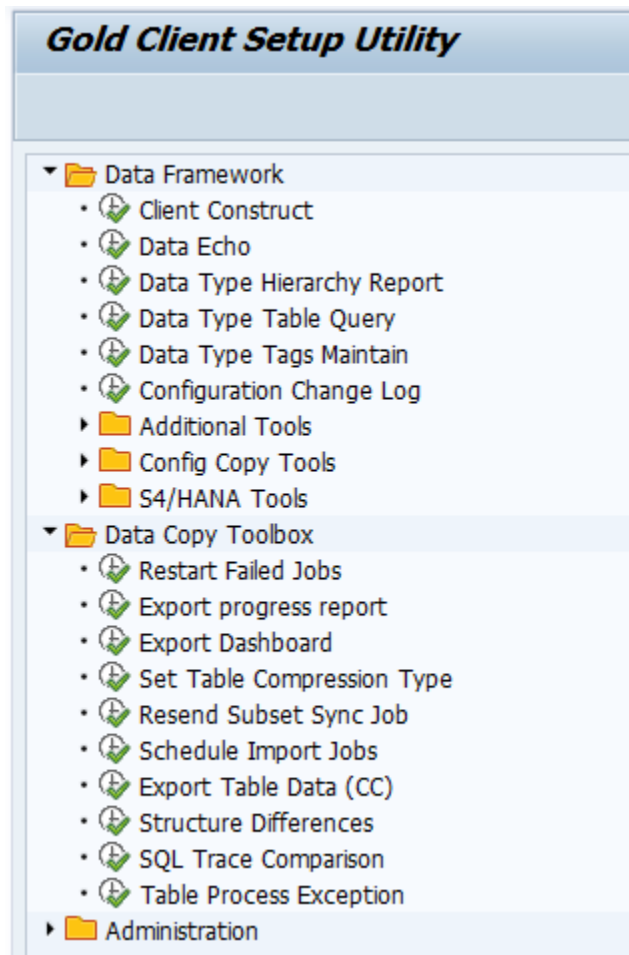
Gold Client Setup Utility

Data Framework
Client Construct
Data Echo
Data Type Hierarchy Report
Data Type Table Query
Data Type Tags Maintain
Configuration Change Log
Additional Tools
Config Copy Tools
S4/HANA Tools
Data Copy Toolbox
Restart Failed Jobs
Export progress report
Export Dashboard
Set Table Compression Type
Resend Subset Sync Job
Schedule Import Jobs
Export Table Data (CC)
Structure Differences
SQL Trace Comparison
Table Process Exception
Administration